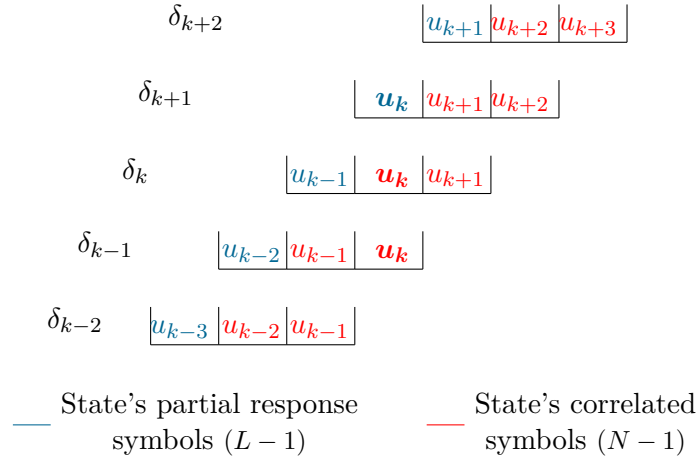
$\delta_{k+2}$ | $u_{k+1}$ | $u_{k+2}$ | $u_{k+3}$

$\delta_{k+1}$ | $\boldsymbol{u_k}$ | $u_{k+1}$ | $u_{k+2}$

$\delta_k$ | $u_{k-1}$ | $\boldsymbol{u_k}$ | $u_{k+1}$

$\delta_{k-1}$ | $u_{k-2}$ | $u_{k-1}$ | $\boldsymbol{u_k}$

$\delta_{k-2}$ | $u_{k-3}$ | $u_{k-2}$ | $u_{k-1}$

State's partial response symbols $(L-1)$

State's correlated symbols $(N-1)$